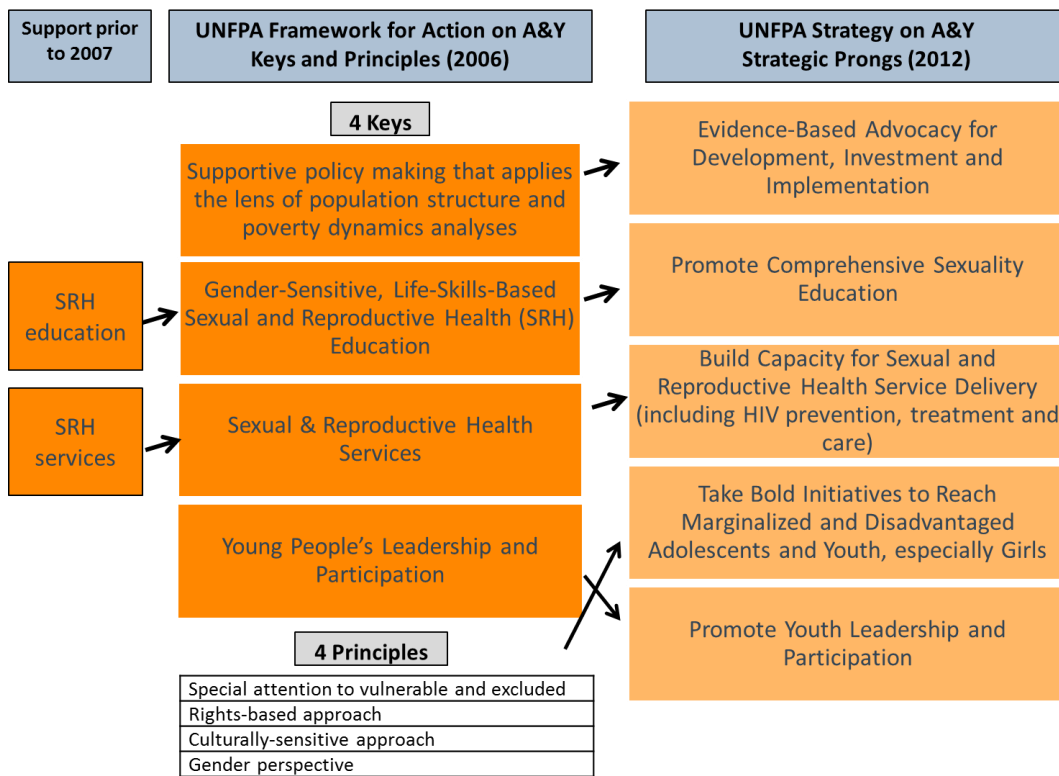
Support prior to 2007

UNFPA Framework for Action on A&Y Keys and Principles (2006)

UNFPA Strategy on A&Y Strategic Prongs (2012)

4 Keys

Supportive policy making that applies the lens of population structure and poverty dynamics analyses

Evidence-Based Advocacy for Development, Investment and Implementation

SRH education

Gender-Sensitive, Life-Skills-Based Sexual and Reproductive Health (SRH) Education

Promote Comprehensive Sexuality Education

SRH services

Sexual & Reproductive Health Services

Build Capacity for Sexual and Reproductive Health Service Delivery (including HIV prevention, treatment and care)

Young People's Leadership and Participation

Take Bold Initiatives to Reach Marginalized and Disadvantaged Adolescents and Youth, especially Girls

Promote Youth Leadership and Participation

4 Principles

| Special attention to vulnerable and excluded |
|---|
| Rights-based approach |
| Culturally-sensitive approach |
| Gender perspective |